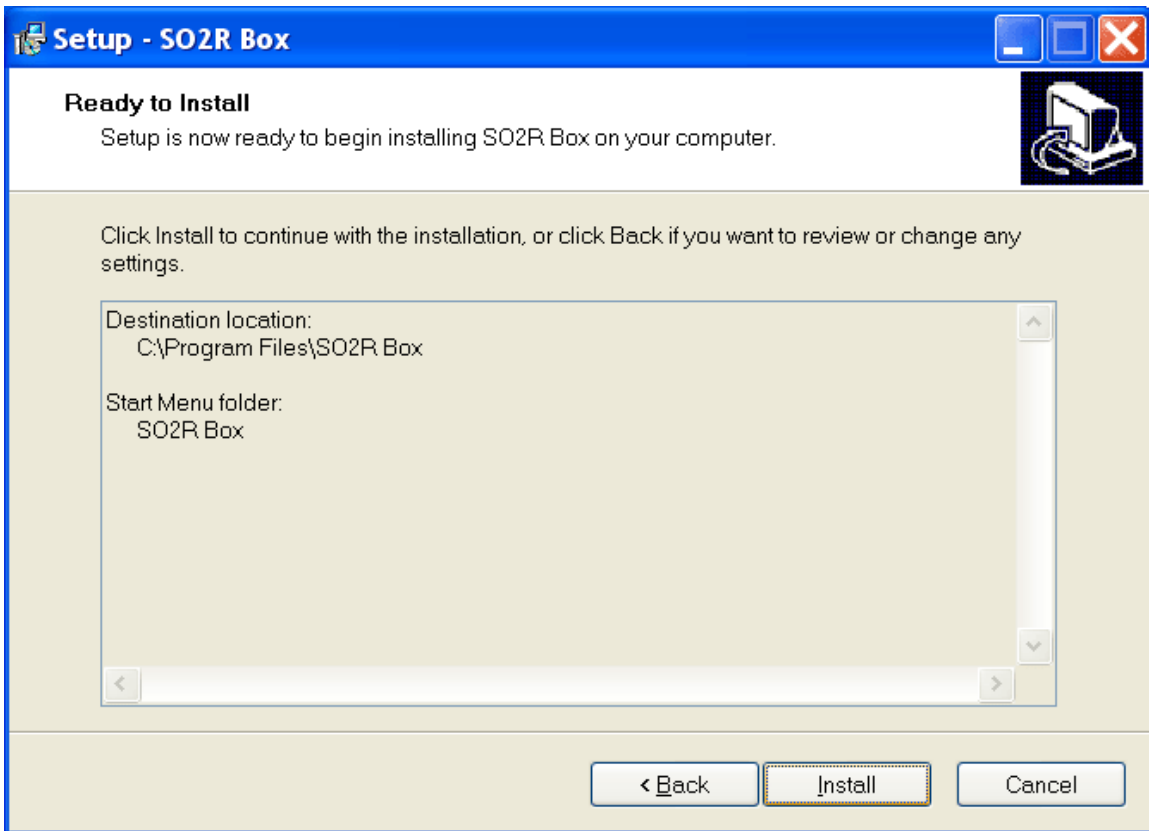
Setup - SO2R Box

Ready to Install
Setup is now ready to begin installing SO2R Box on your computer.

Click Install to continue with the installation, or click Back if you want to review or change any settings.

Destination location:
C:\Program Files\SO2R Box

Start Menu folder:
SO2R Box

< Back
Install
Cancel